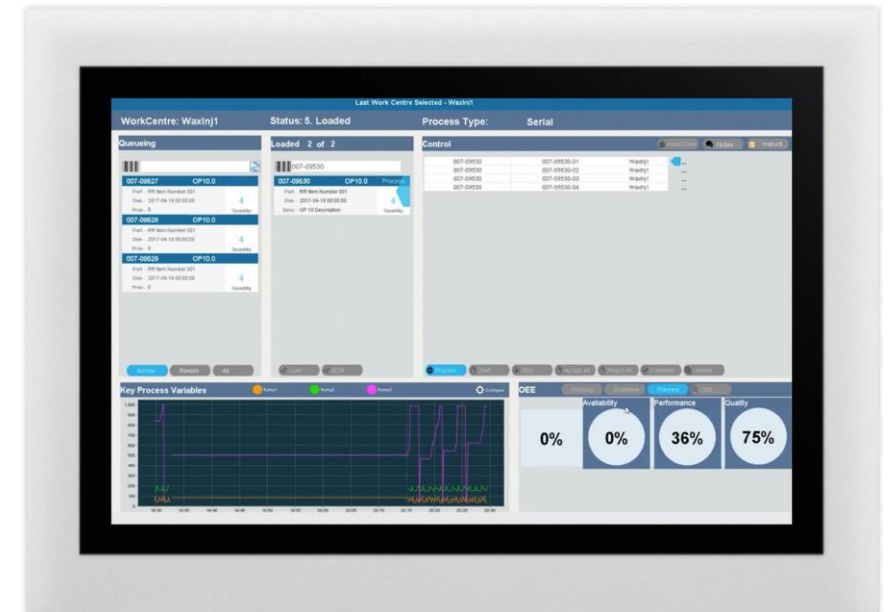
Last Work Centre Selected - WaxInj1

WorkCentre: WaxInj1

Status: 5. Loaded

Process Type:

Serial

Queueing

007-09527 OP10.0

Part : RR Item Number 001

Due : 2017-04-19 00:00:00

Prior : 0

4

Quantity

007-09528 OP10.0

Part : RR Item Number 001

Due : 2017-04-19 00:00:00

Prior : 0

4

Quantity

007-09529 OP10.0

Part : RR Item Number 001

Due : 2017-04-19 00:00:00

Prior : 0

4

Quantity

Normal

Rework

All

Loaded 2 of 2

007-09530

007-09530 OP10.0 Process

Part : RR Item Number 001

Due : 2017-04-19 00:00:00

Desc : OP 10 Description

4

Quantity

Control

Notes

| 007-09530 | 007-09530-01 | WaxInj1 |
|---|---|---|
| 007-09530 | 007-09530-02 | WaxInj1 |
| 007-09530 | 007-09530-03 | WaxInj1 |
| 007-09530 | 007-09530-04 | WaxInj1 |

Process

Start

Key Process Variables

Configure

OEE

Planned

Availability

Performance

Quality

0%

0%

36%

75%